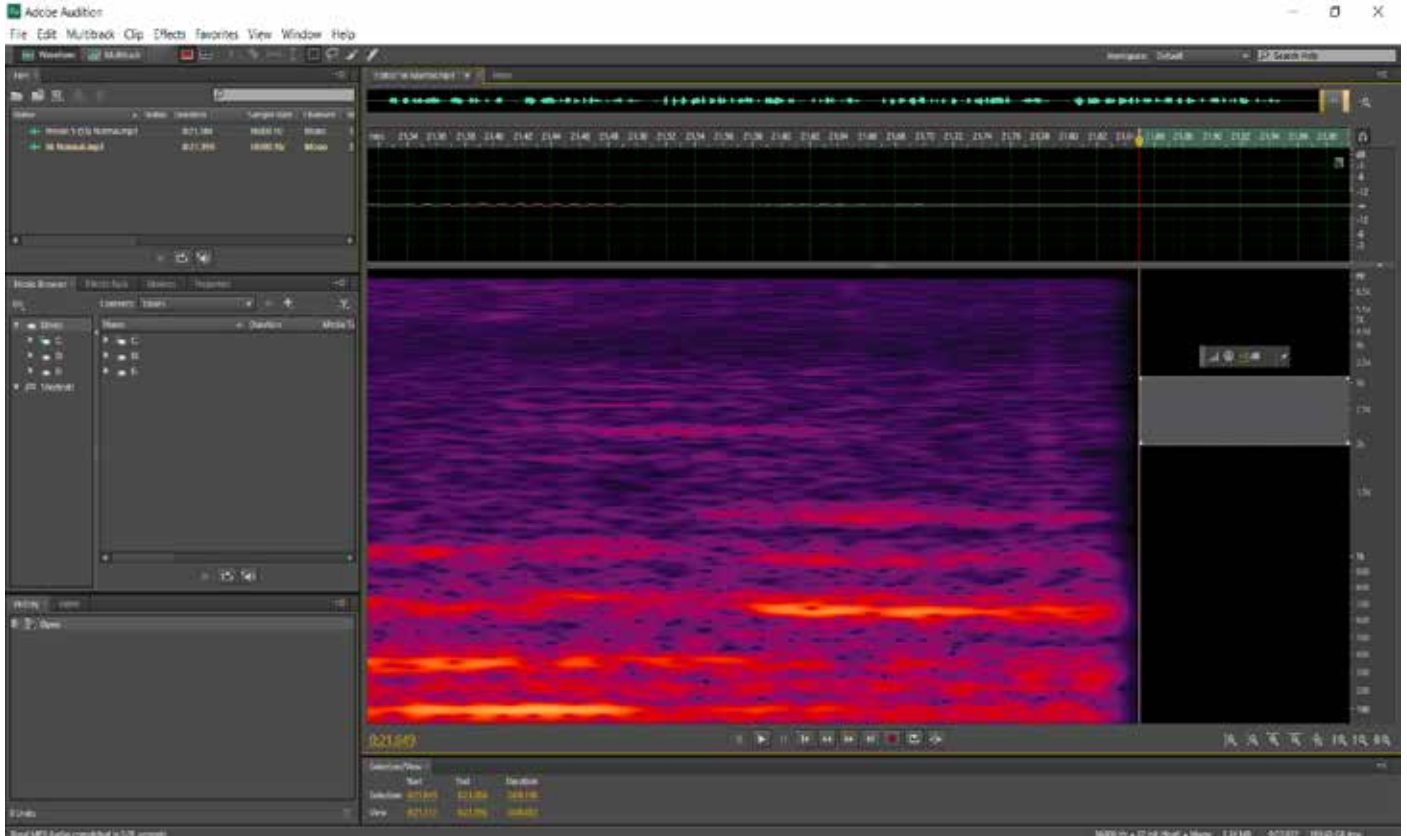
Adobe Audition

File Edit Multitrack Clip Effects Favorites View Window Help

Waveform Multitrack

Workspace: Default

Search Help

Files

Name Status Duration Sample Rate Channels

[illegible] 8:21.349 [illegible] Mono

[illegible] 8:21.396 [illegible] Mono

Media Browser Effects Rack Markers Properties

Contents: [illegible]

Drives

C:

D:

E:

Shortcuts

Name Duration Media Ty

C:

D:

E:

History Video

Open

0 Undo

8:21.649

Selection/View

Start End Duration

Selection 8:21.649 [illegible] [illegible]

View 8:21.312 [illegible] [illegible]

Read MP3 Audio completed in 0.29 seconds

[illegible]